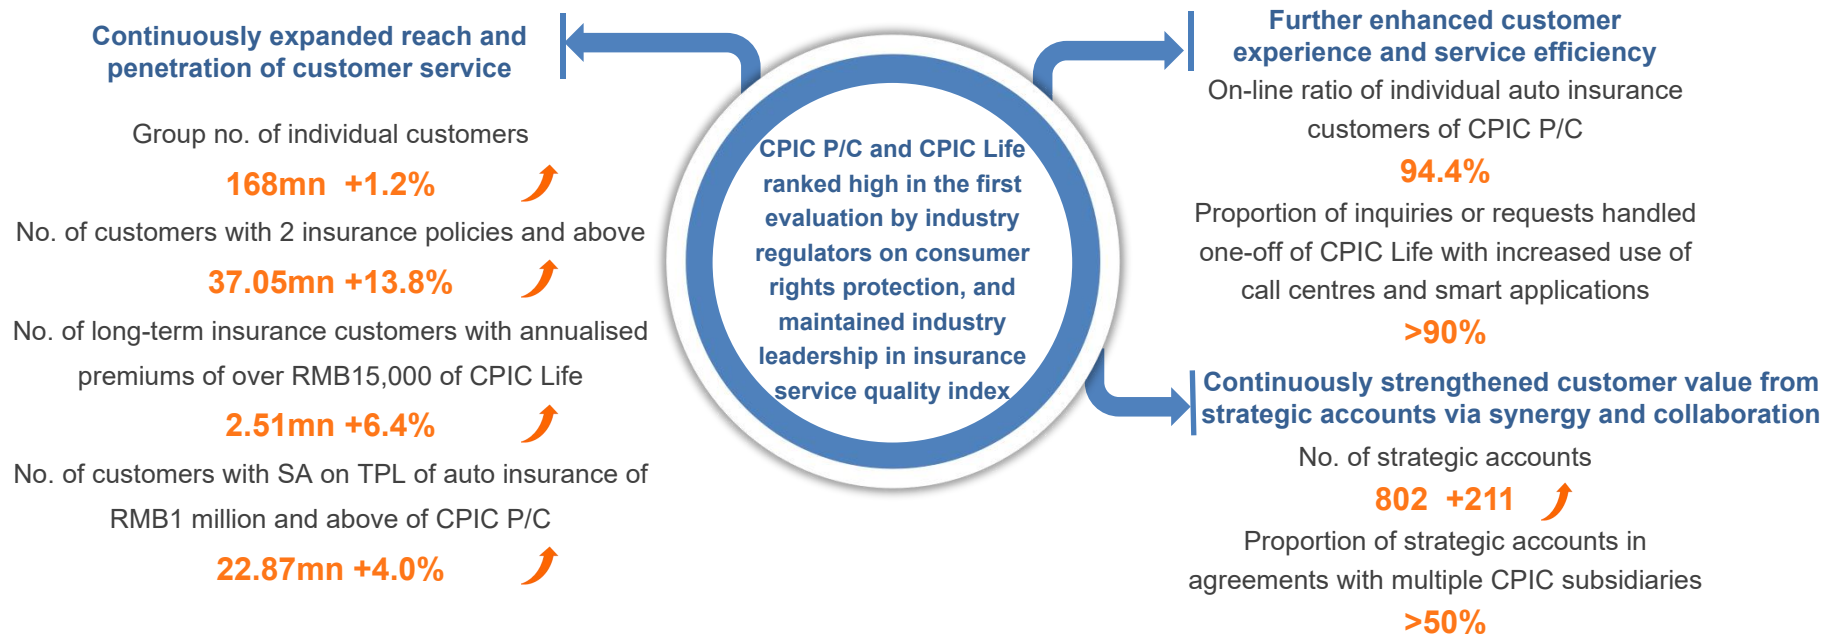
Continuously expanded reach and penetration of customer service

Group no. of individual customers

168mn +1.2%

No. of customers with 2 insurance policies and above

37.05mn +13.8%

No. of long-term insurance customers with annualised premiums of over RMB15,000 of CPIC Life

2.51mn +6.4%

No. of customers with SA on TPL of auto insurance of RMB1 million and above of CPIC P/C

22.87mn +4.0%

CPIC P/C and CPIC Life ranked high in the first evaluation by industry regulators on consumer rights protection, and maintained industry leadership in insurance service quality index

Further enhanced customer experience and service efficiency

On-line ratio of individual auto insurance customers of CPIC P/C

94.4%

Proportion of inquiries or requests handled one-off of CPIC Life with increased use of call centres and smart applications

>90%

Continuously strengthened customer value from strategic accounts via synergy and collaboration

No. of strategic accounts

802 +211

Proportion of strategic accounts in agreements with multiple CPIC subsidiaries

>50%